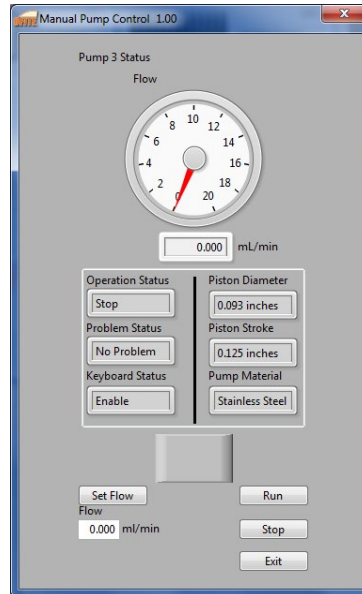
Manual Pump Control 1.00

Pump 3 Status

Flow

0
2
4
6
8
10
12
14
16
18
20

0.000 mL/min

Operation Status
Stop
Problem Status
No Problem
Keyboard Status
Enable

Piston Diameter
0.093 inches
Piston Stroke
0.125 inches
Pump Material
Stainless Steel

Set Flow
Flow
0.000 ml/min

Run
Stop
Exit